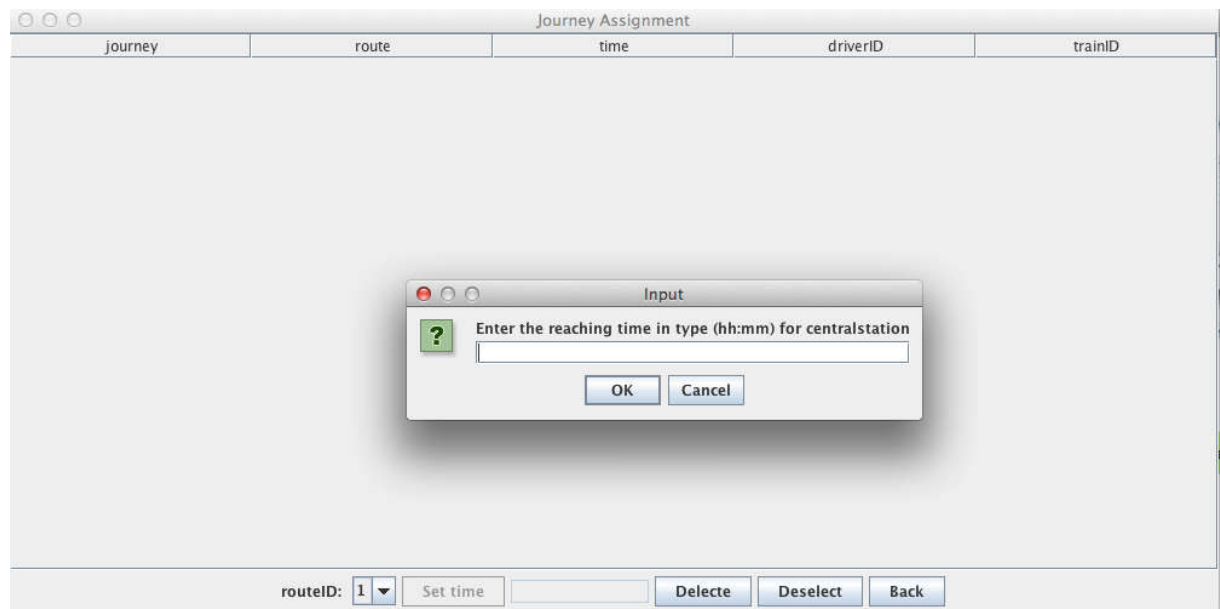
Journey Assignment

| journey | route | time | driverID | trainID |
|---|---|---|---|---|

Input

?

Enter the reaching time in type (hh:mm) for centralstation

OK Cancel

routeID: 1 Set time Delecte Deselect Back